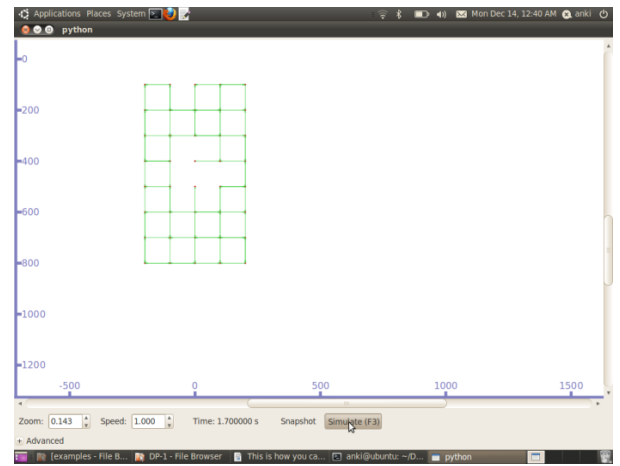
Applications Places System

Mon Dec 14, 12:40 AM anki

python

0
200
400
600
800
1000
1200

-500
0
500
1000
1500

Zoom: 0.143 Speed: 1.000 Time: 1.700000 s Snapshot Simulate (F3)

+ Advanced

[examples - File B... DP-1 - File Browser This is how you ca... anki@ubuntu: ~/D... python